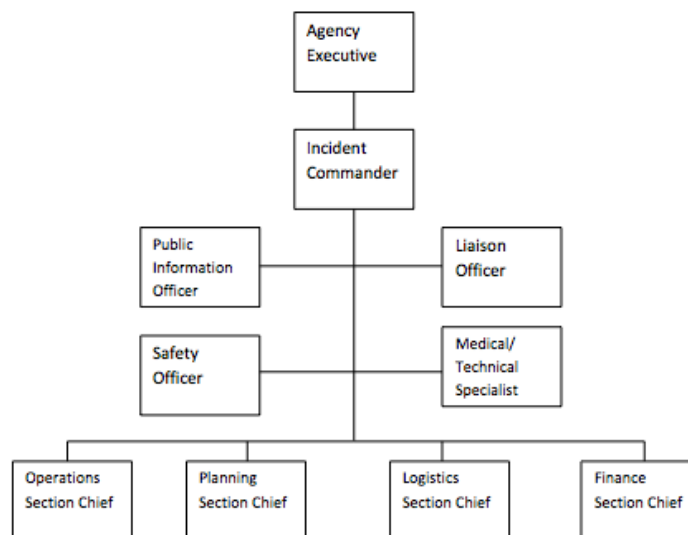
Agency Executive

Incident Commander

Public Information Officer

Liaison Officer

Safety Officer

Medical/ Technical Specialist

Operations Section Chief

Planning Section Chief

Logistics Section Chief

Finance Section Chief